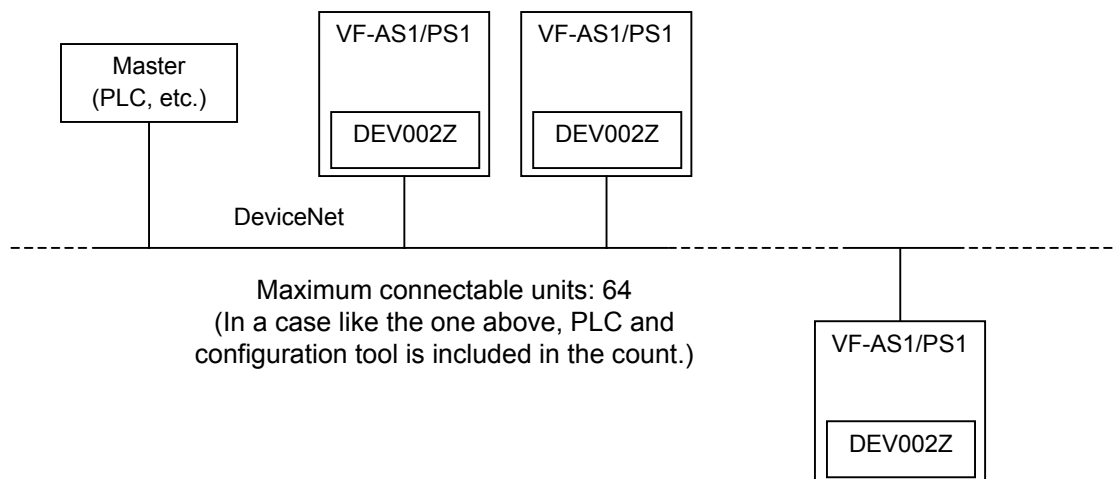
Master
(PLC, etc.)

VF-AS1/PS1

DEV002Z

VF-AS1/PS1

DEV002Z

DeviceNet

Maximum connectable units: 64
(In a case like the one above, PLC and configuration tool is included in the count.)

VF-AS1/PS1

DEV002Z